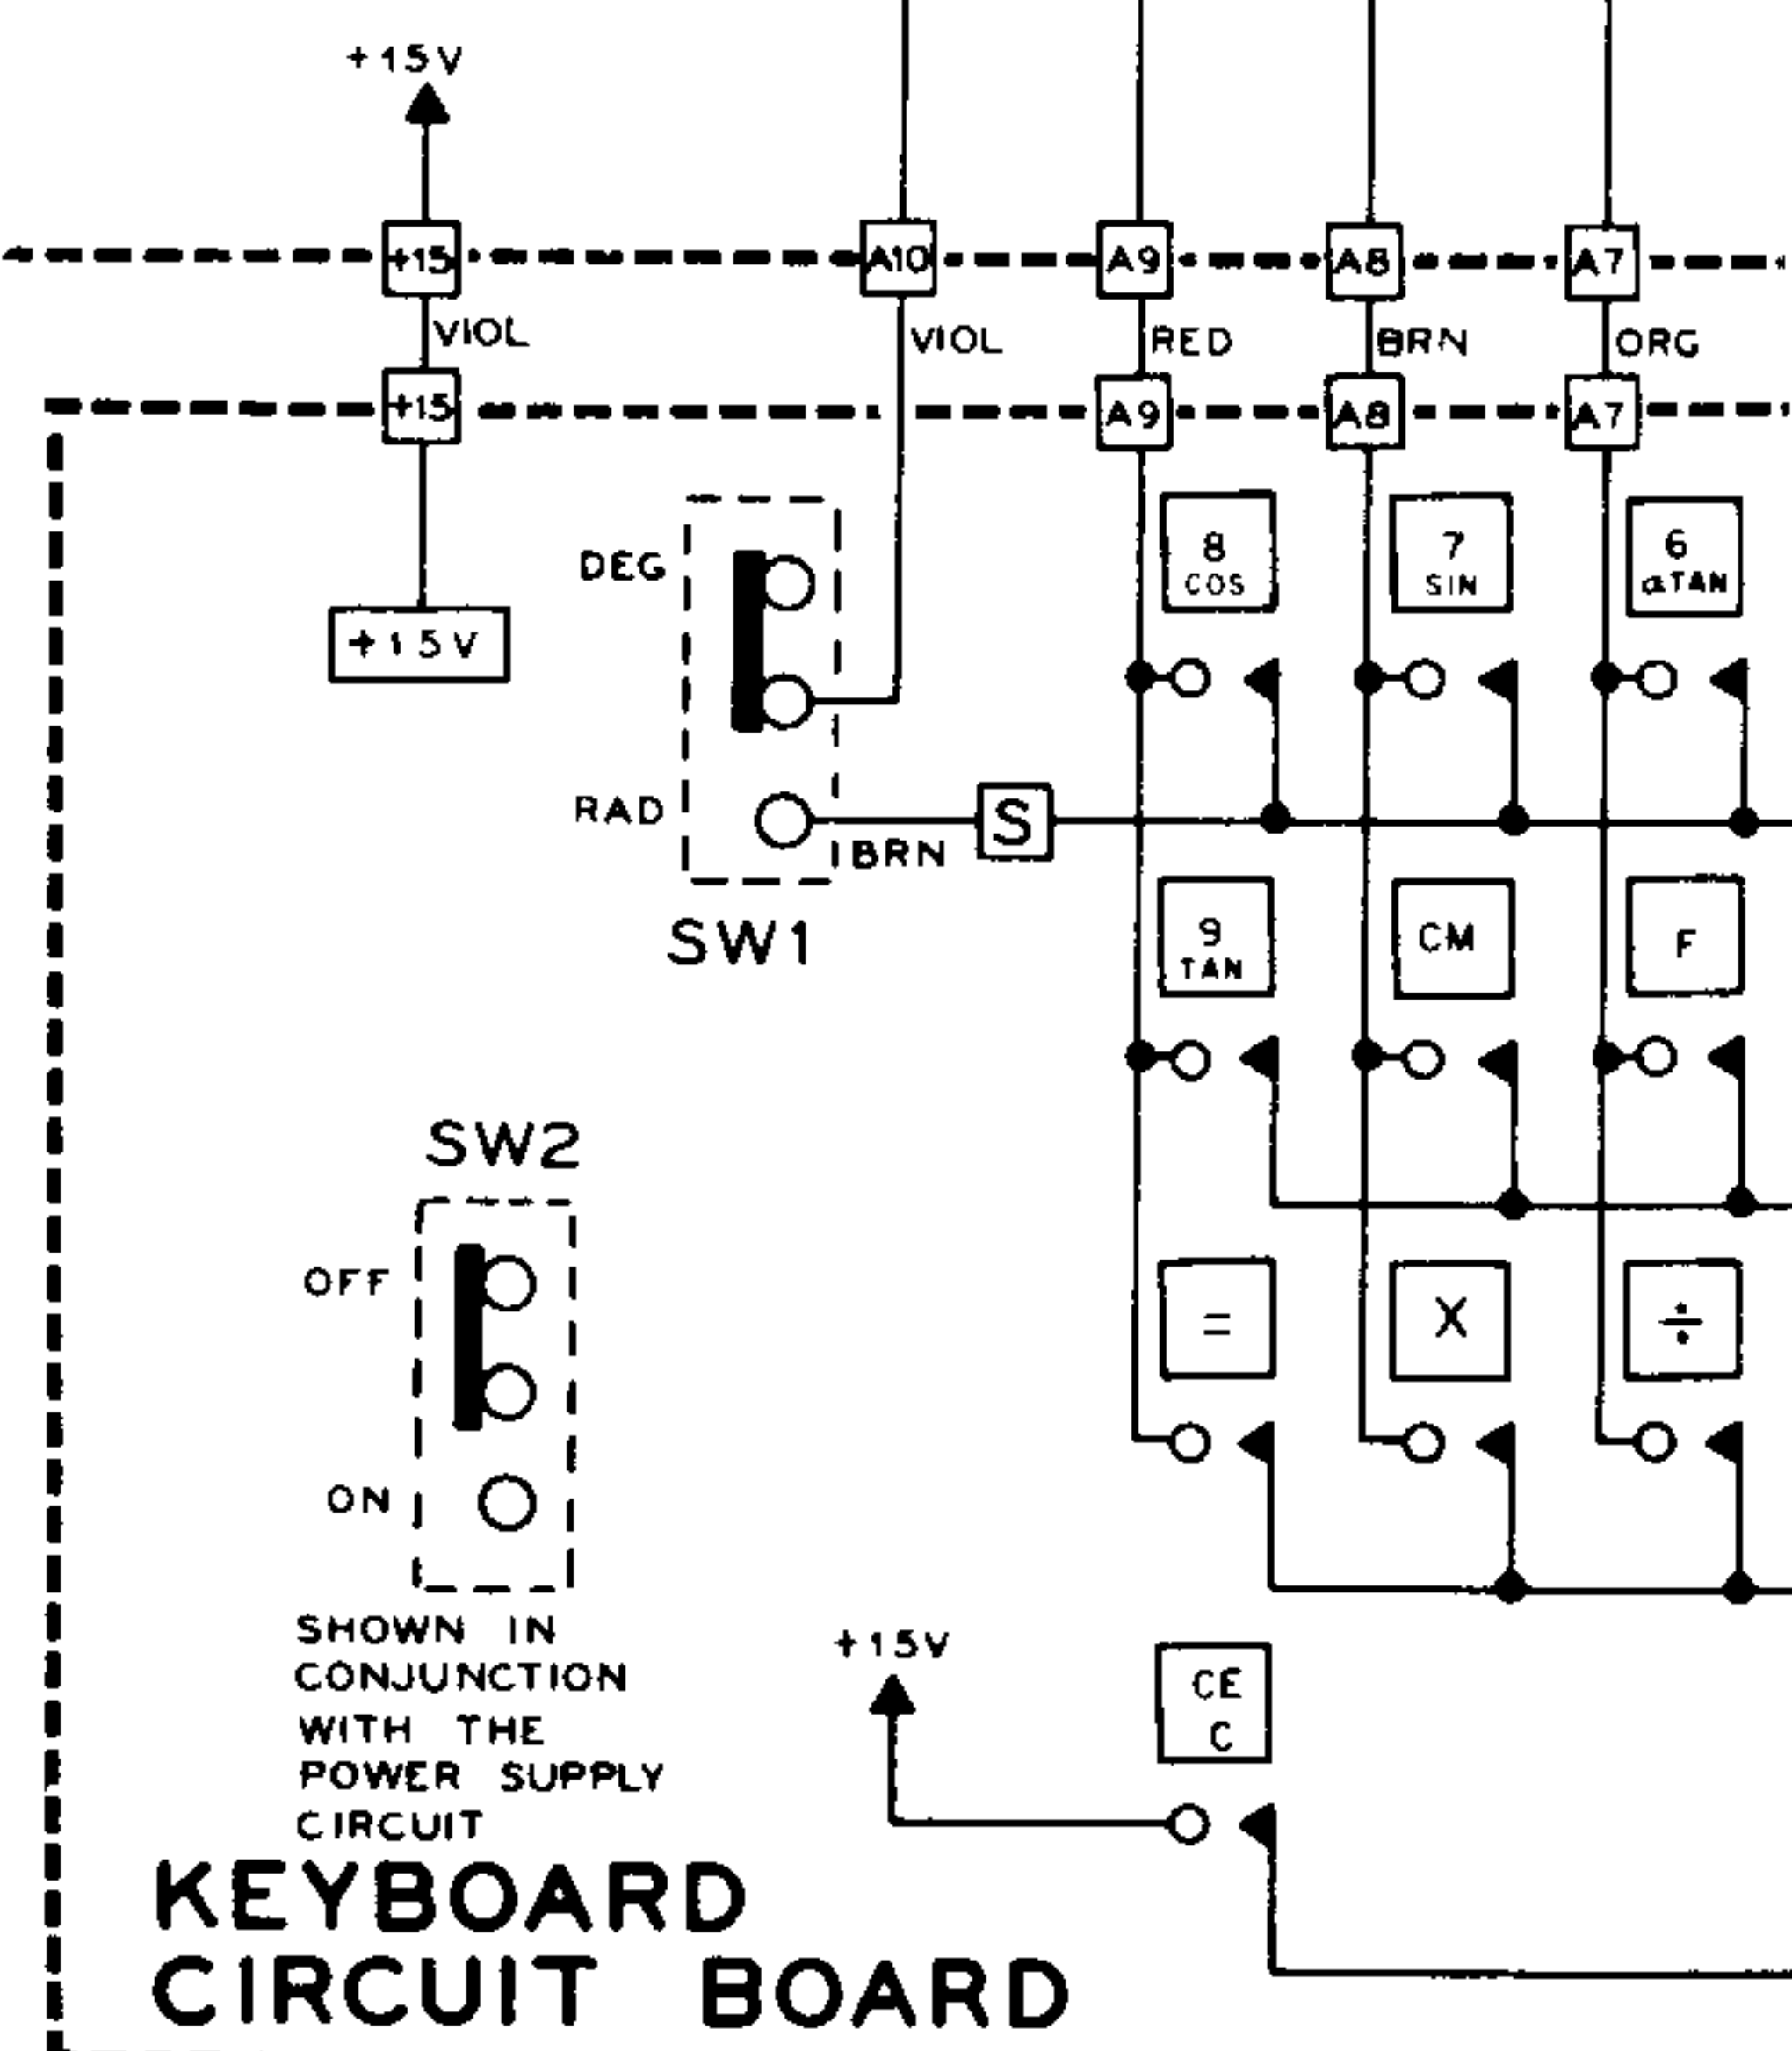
+15V

+15
A10
A9
A8
A7

VIOL
VIOL
RED
BRN
ORG

+15
A9
A8
A7

DEG
RAD
BRN
S
SW1

+15V

8
COS

7
SIN

6
αTAN

9
TAN

CM

F

=

X

÷

SW2

OFF

ON

SHOWN IN CONJUNCTION WITH THE POWER SUPPLY CIRCUIT

+15V

CE
C

KEYBOARD
CIRCUIT BOARD